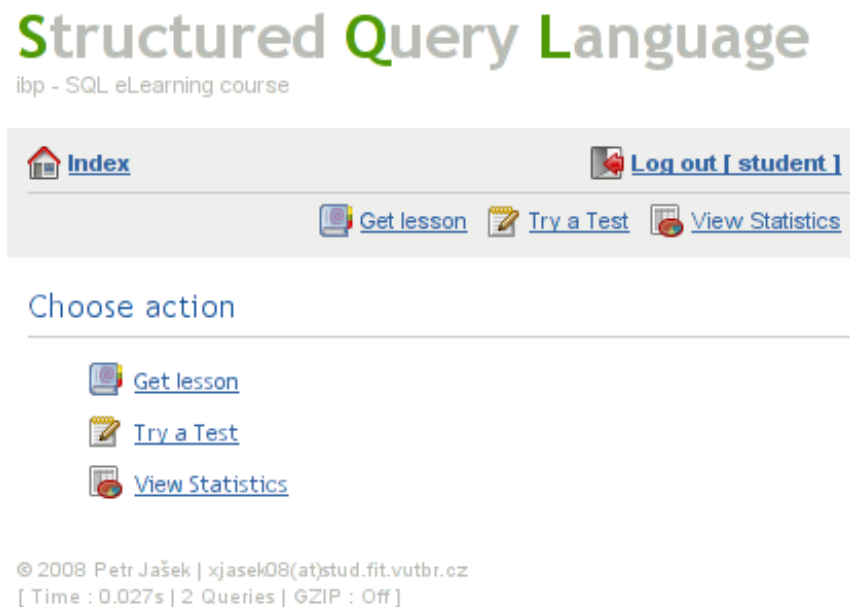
Structured Query Language
ibp - SQL eLearning course

Index

Log out [ student ]

Get lesson Try a Test View Statistics

Choose action

Get lesson

Try a Test

View Statistics

© 2008 Petr Jašek | xjasek08(at)stud.fit.vutbr.cz
[ Time : 0.027s | 2 Queries | GZIP : Off ]